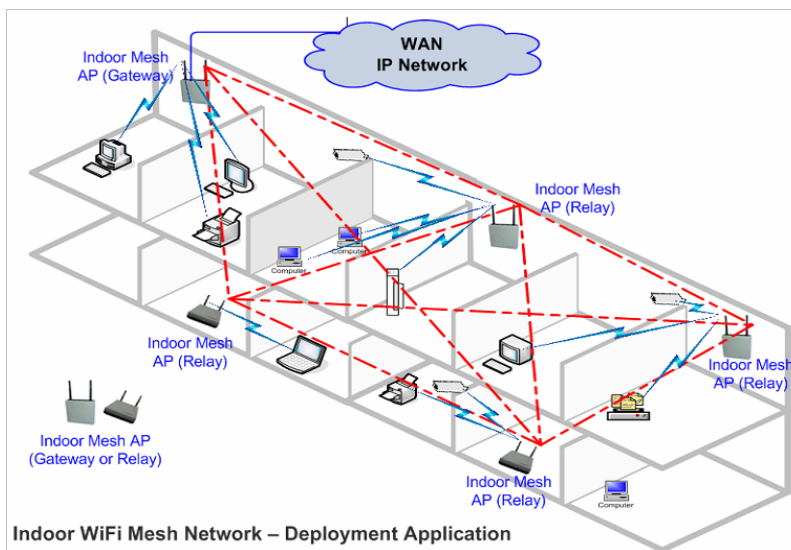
WAN
IP Network

Indoor Mesh
AP (Gateway)

Indoor Mesh
AP (Relay)

Computer

Computer

Indoor Mesh
AP (Relay)

Indoor Mesh
AP (Relay)

Indoor Mesh AP
(Gateway or Relay)

Indoor Mesh
AP (Relay)

Computer

Indoor WiFi Mesh Network – Deployment Application